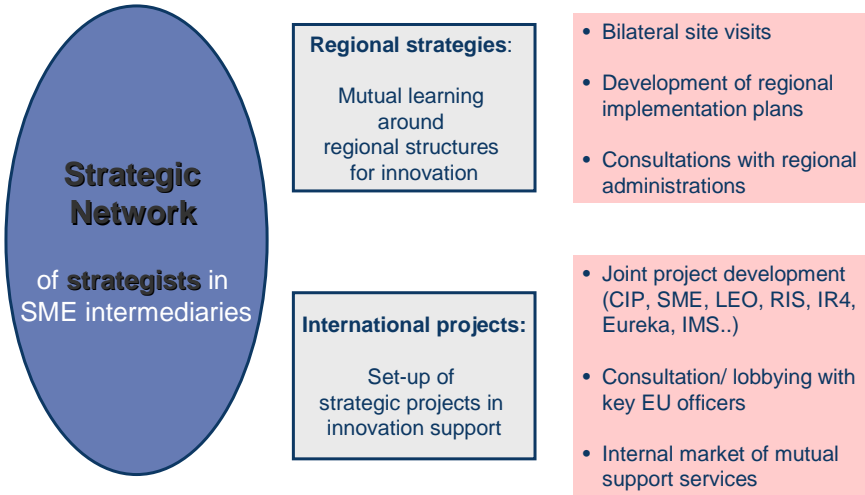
Strategic Network

of strategists in SME intermediaries

Regional strategies:

Mutual learning around regional structures for innovation

- Bilateral site visits
- Development of regional implementation plans
- Consultations with regional administrations

International projects:

Set-up of strategic projects in innovation support

- Joint project development (CIP, SME, LEO, RIS, IR4, Eureka, IMS..)
- Consultation/ lobbying with key EU officers
- Internal market of mutual support services